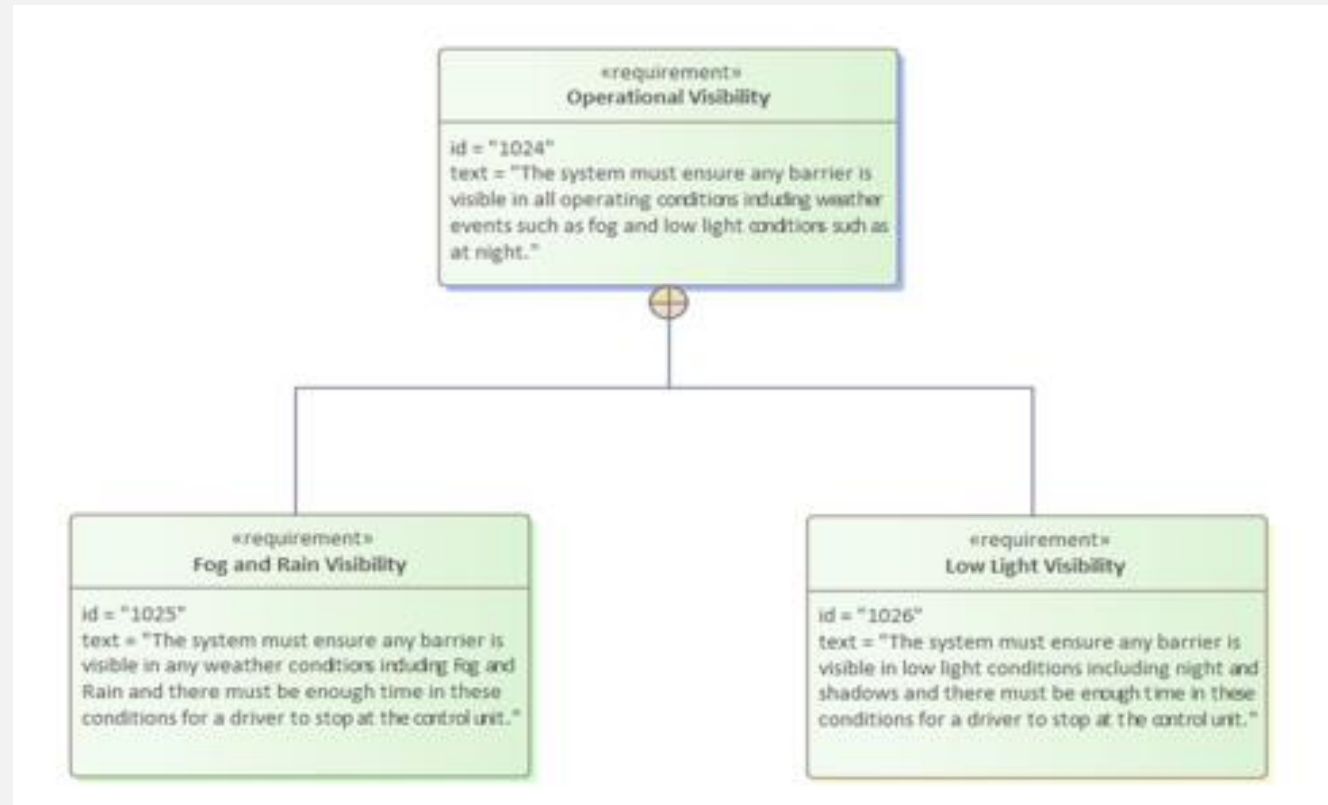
«requirement»
Operational Visibility

id = "1024"
text = "The system must ensure any barrier is visible in all operating conditions including weather events such as fog and low light conditions such as at night."

«requirement»
Fog and Rain Visibility

id = "1025"
text = "The system must ensure any barrier is visible in any weather conditions including Fog and Rain and there must be enough time in these conditions for a driver to stop at the control unit."

«requirement»
Low Light Visibility

id = "1026"
text = "The system must ensure any barrier is visible in low light conditions including night and shadows and there must be enough time in these conditions for a driver to stop at the control unit."